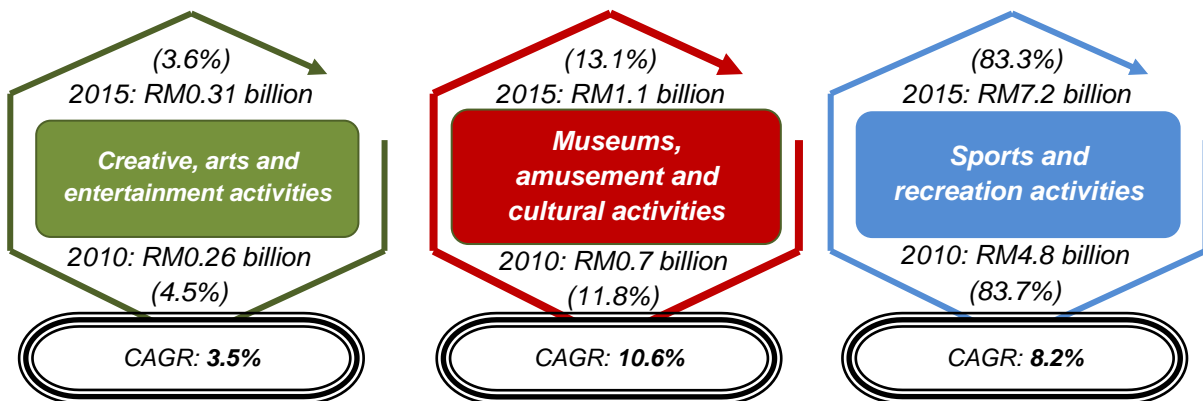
(3.6%)
2015: RM0.31 billion
Creative, arts and entertainment activities
2010: RM0.26 billion
(4.5%)
CAGR: **3.5%**

(13.1%)
2015: RM1.1 billion
Museums, amusement and cultural activities
2010: RM0.7 billion
(11.8%)
CAGR: **10.6%**

(83.3%)
2015: RM7.2 billion
Sports and recreation activities
2010: RM4.8 billion
(83.7%)
CAGR: **8.2%**